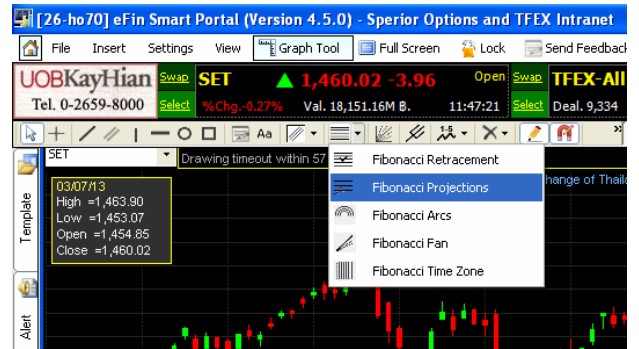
[26-ho70] eFin Smart Portal (Version 4.5.0) - Sperior Options and TFEX Intranet

File Insert Settings View Graph Tool Full Screen Lock Send Feedback

UOBKayHian
Tel. 0-2659-8000

Swap
Select

SET 1,460.02 -3.96 Open
%Chg.-0.27% Val. 18,151.16M B. 11:47:21

Swap
Select

TFEX-All
Deal. 9,334

Aa

1.5

SET

Drawing timeout within 57

hange of Thaila

Template

Alert

03/07/13
High =1,463.90
Low =1,453.07
Open =1,454.85
Close =1,460.02

Fibonacci Retracement
Fibonacci Projections
Fibonacci Arcs
Fibonacci Fan
Fibonacci Time Zone